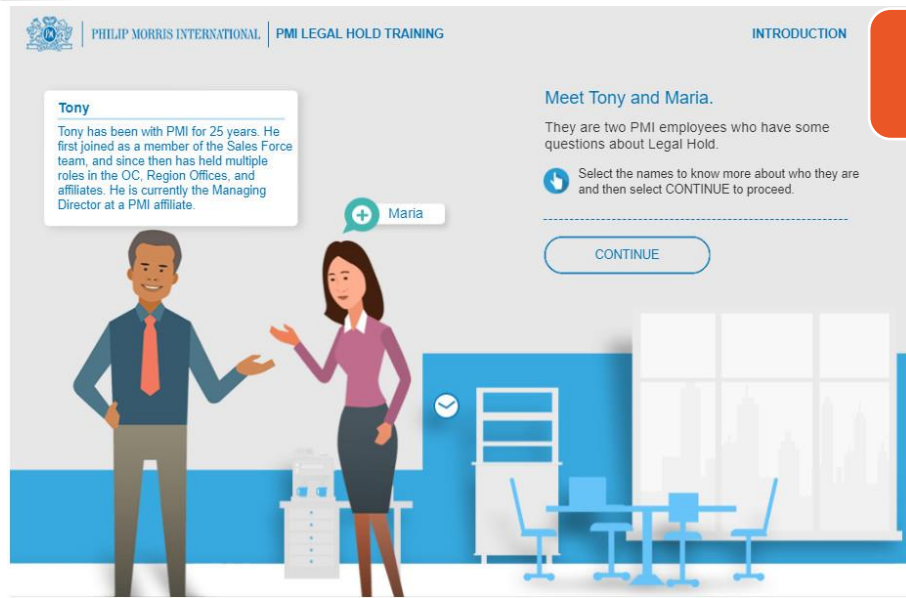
PHILIP MORRIS INTERNATIONAL | PMI LEGAL HOLD TRAINING

INTRODUCTION

Tony

Tony has been with PMI for 25 years. He first joined as a member of the Sales Force team, and since then has held multiple roles in the OC, Region Offices, and affiliates. He is currently the Managing Director at a PMI affiliate.

Maria

Meet Tony and Maria.

They are two PMI employees who have some questions about Legal Hold.

Select the names to know more about who they are and then select CONTINUE to proceed.

CONTINUE